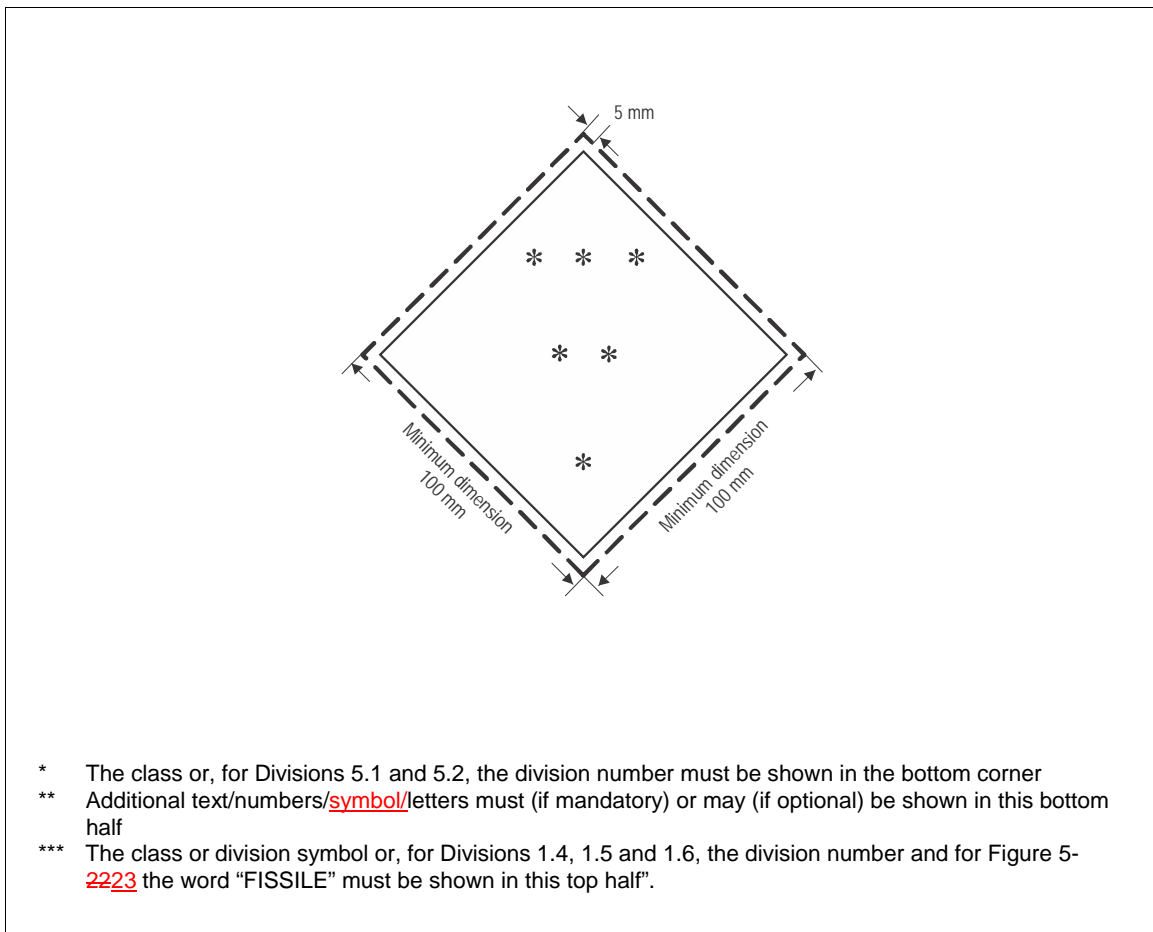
5 mm

* * *

* *

*

Minimum dimension 100 mm

Minimum dimension 100 mm

* The class or, for Divisions 5.1 and 5.2, the division number must be shown in the bottom corner

** Additional text/numbers/symbol/letters must (if mandatory) or may (if optional) be shown in this bottom half

*** The class or division symbol or, for Divisions 1.4, 1.5 and 1.6, the division number and for Figure 5-2223 the word “FISSILE” must be shown in this top half”.